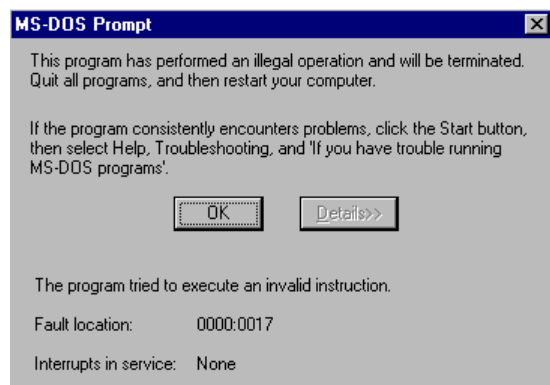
MS-DOS Prompt

This program has performed an illegal operation and will be terminated. Quit all programs, and then restart your computer.

If the program consistently encounters problems, click the Start button, then select Help, Troubleshooting, and 'If you have trouble running MS-DOS programs'.

OK

Details>>

The program tried to execute an invalid instruction.

Fault location: 0000:0017

Interrupts in service: None